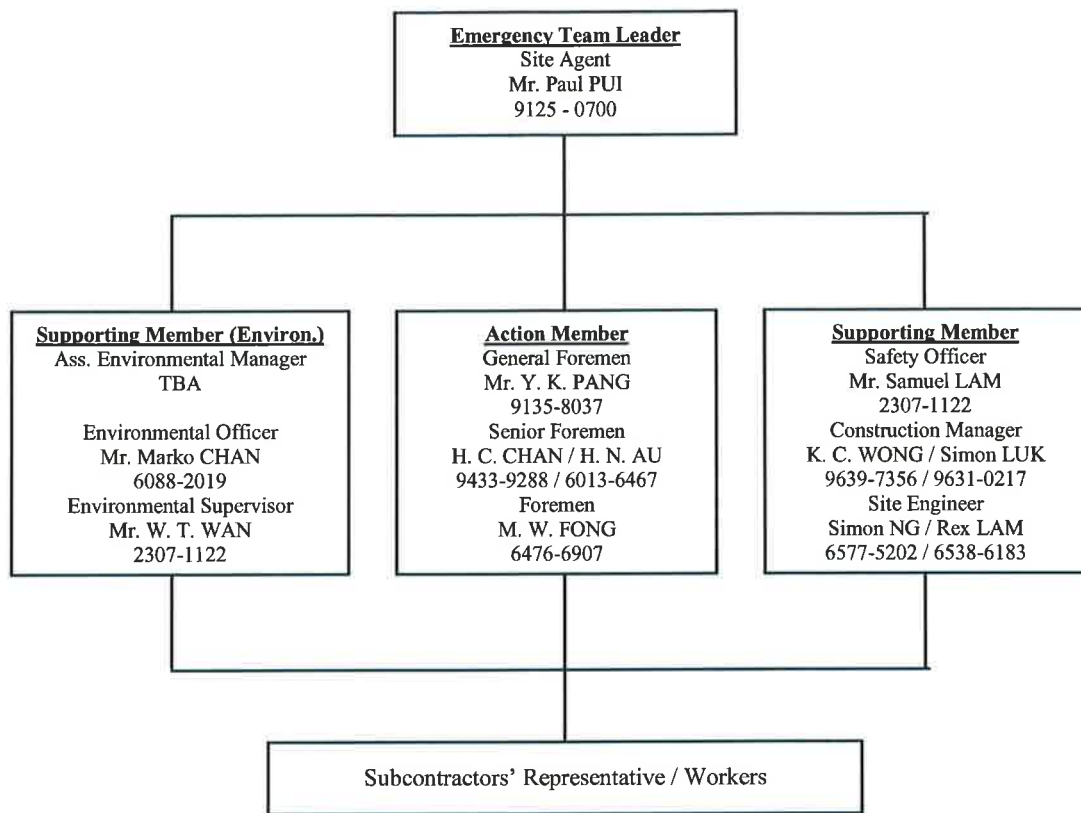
Emergency Team Leader
Site Agent
Mr. Paul PUI
9125 - 0700

Supporting Member (Environ.)
Ass. Environmental Manager
TBA

Environmental Officer
Mr. Marko CHAN
6088-2019
Environmental Supervisor
Mr. W. T. WAN
2307-1122

Action Member
General Foremen
Mr. Y. K. PANG
9135-8037
Senior Foremen
H. C. CHAN / H. N. AU
9433-9288 / 6013-6467
Foremen
M. W. FONG
6476-6907

Supporting Member
Safety Officer
Mr. Samuel LAM
2307-1122
Construction Manager
K. C. WONG / Simon LUK
9639-7356 / 9631-0217
Site Engineer
Simon NG / Rex LAM
6577-5202 / 6538-6183

Subcontractors' Representative / Workers